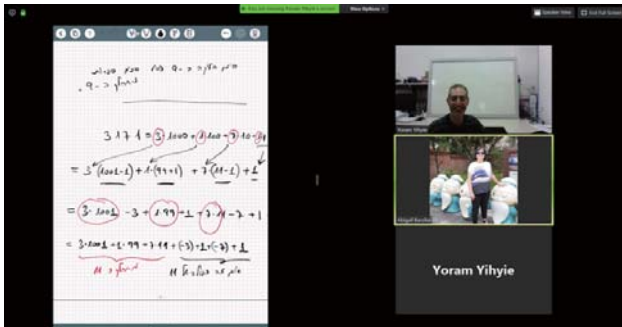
You are viewing Yoram Yihyie's screen
View Options

Speaker View
Exit Full Screen

$3171 = 3\cdot1000 + 1\cdot100 + 7\cdot10 + 1$

$= 3\cdot(1001-1) + 1\cdot(99+1) + 7\cdot(11-1) + 1$

$= 3\cdot1001 - 3 + 1\cdot99 + 1 + 7\cdot11 - 7 + 1$

$= 3\cdot1001 + 1\cdot99 + 7\cdot11 + (-3) + 1 + (-7) + 1$

11

Yoram Yihyie

Abigail Barzilai

Yoram Yihyie